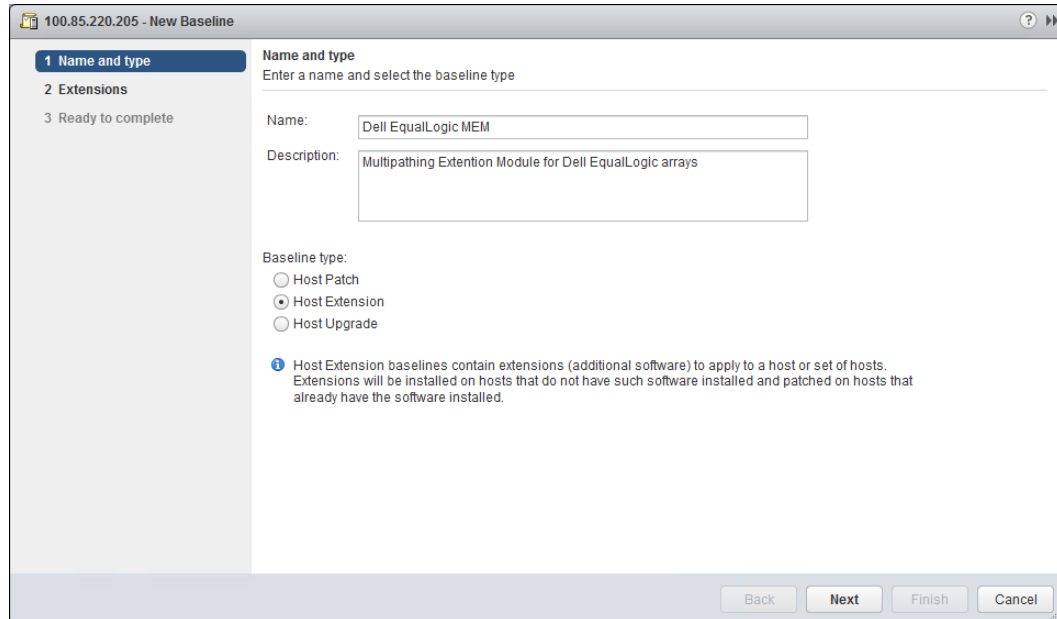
100.85.220.205 - New Baseline

1 Name and type
2 Extensions
3 Ready to complete

Name and type
Enter a name and select the baseline type

Name: Dell EqualLogic MEM

Description: Multipathing Extention Module for Dell EqualLogic arrays

Baseline type:
Host Patch
Host Extension
Host Upgrade

Host Extension baselines contain extensions (additional software) to apply to a host or set of hosts. Extensions will be installed on hosts that do not have such software installed and patched on hosts that already have the software installed.

Back Next Finish Cancel